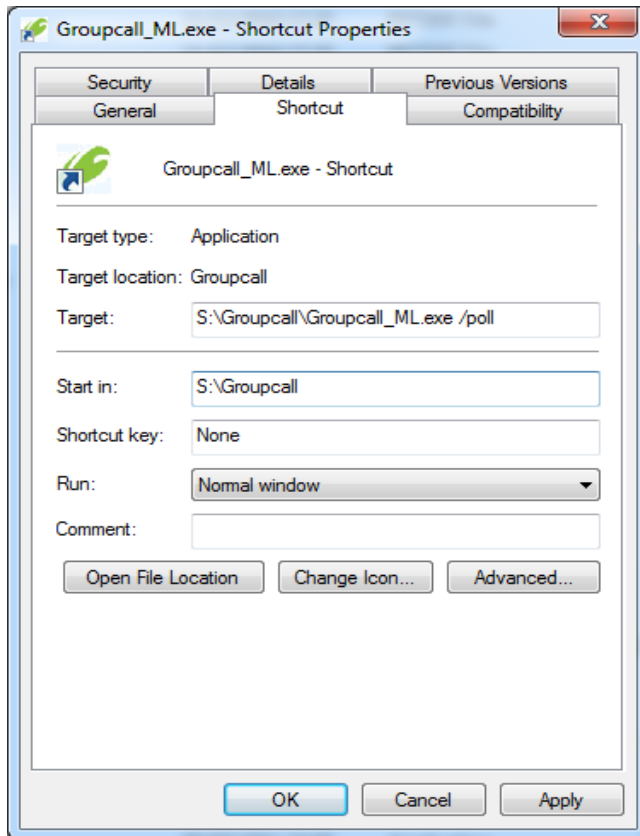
Groupcall_ML.exe - Shortcut Properties

Security | Details | Previous Versions
General | Shortcut | Compatibility

Groupcall_ML.exe - Shortcut

Target type: Application
Target location: Groupcall
Target: S:\Groupcall\Groupcall_ML.exe /poll

Start in: S:\Groupcall
Shortcut key: None
Run: Normal window
Comment:

Open File Location
Change Icon...
Advanced...

OK
Cancel
Apply